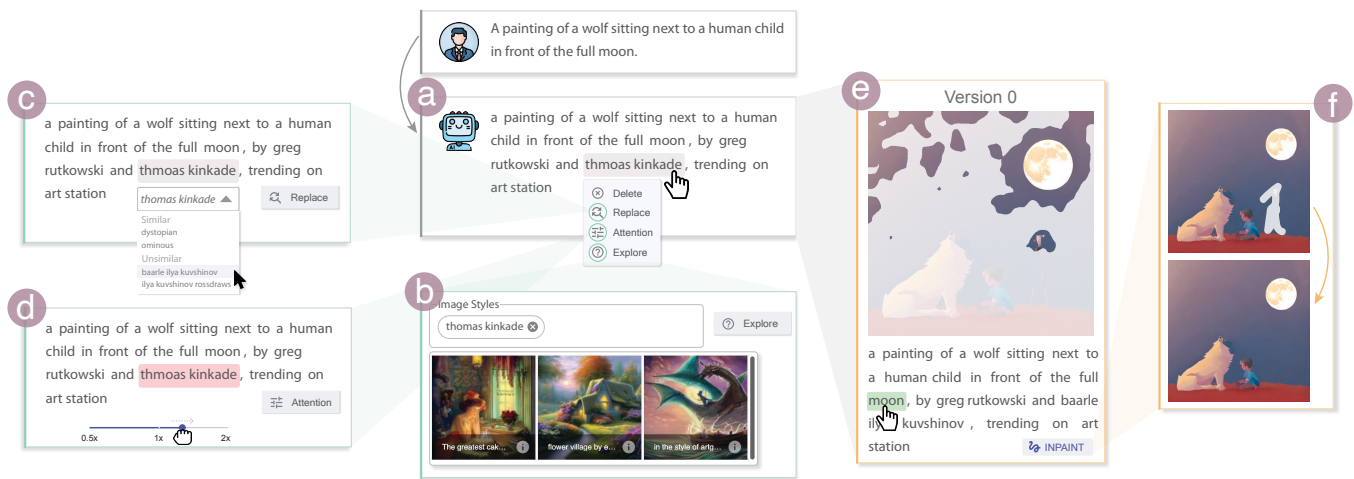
A painting of a wolf sitting next to a human child in front of the full moon.

a

a painting of a wolf sitting next to a human child in front of the full moon, by greg rutkowski and thmoas kinkade, trending on art station

Delete
Replace
Attention
Explore

c

a painting of a wolf sitting next to a human child in front of the full moon, by greg rutkowski and thmoas kinkade, trending on art station

thomas kinkade

Replace

Similar
dystopian
ominous
Unsimilar
baarle ilya kuvshinov
ilya kuvshinov rossdraws

d

a painting of a wolf sitting next to a human child in front of the full moon, by greg rutkowski and thmoas kinkade, trending on art station

Attention

0.5x
1x
2x

b

Image Styles

thomas kinkade

Explore

The greatest cak...
flower village by e...
in the style of artg...

e

Version 0

a painting of a wolf sitting next to a human child in front of the full moon, by greg rutkowski and baarle ilya kuvshinov, trending on art station

INPAINT

f

1